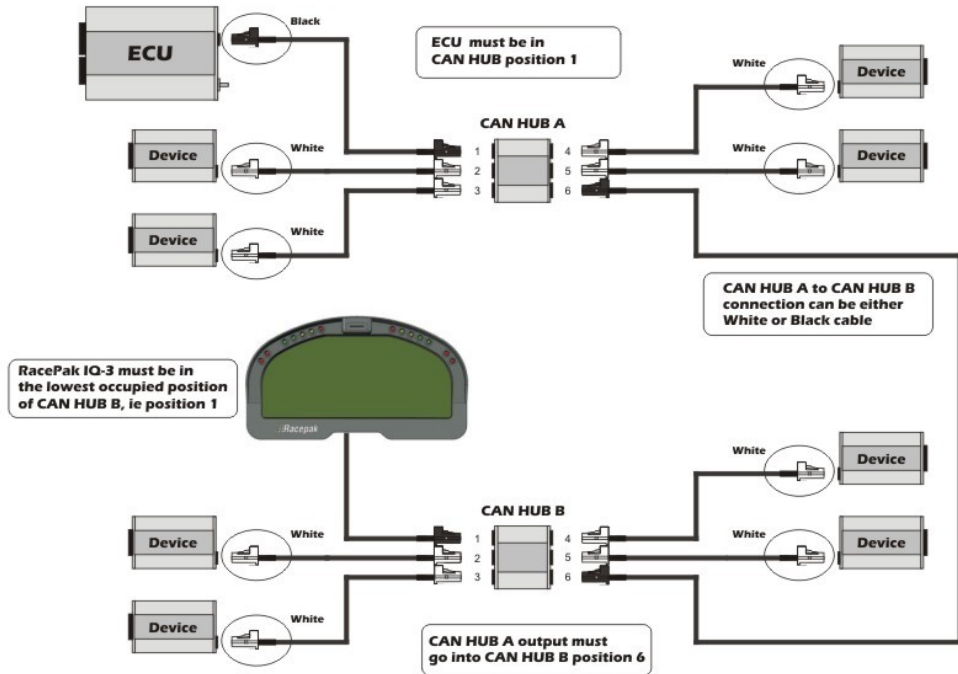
ECU

Black

ECU must be in CAN HUB position 1

White

Device

CAN HUB A

1
2
3

4
5
6

White

Device

White

Device

Device

White

Device

White

CAN HUB A to CAN HUB B connection can be either White or Black cable

RacePak IQ-3 must be in the lowest occupied position of CAN HUB B, ie position 1

Racepak

White

Device

CAN HUB B

1
2
3

4
5
6

White

Device

Device

White

Device

White

CAN HUB A output must go into CAN HUB B position 6